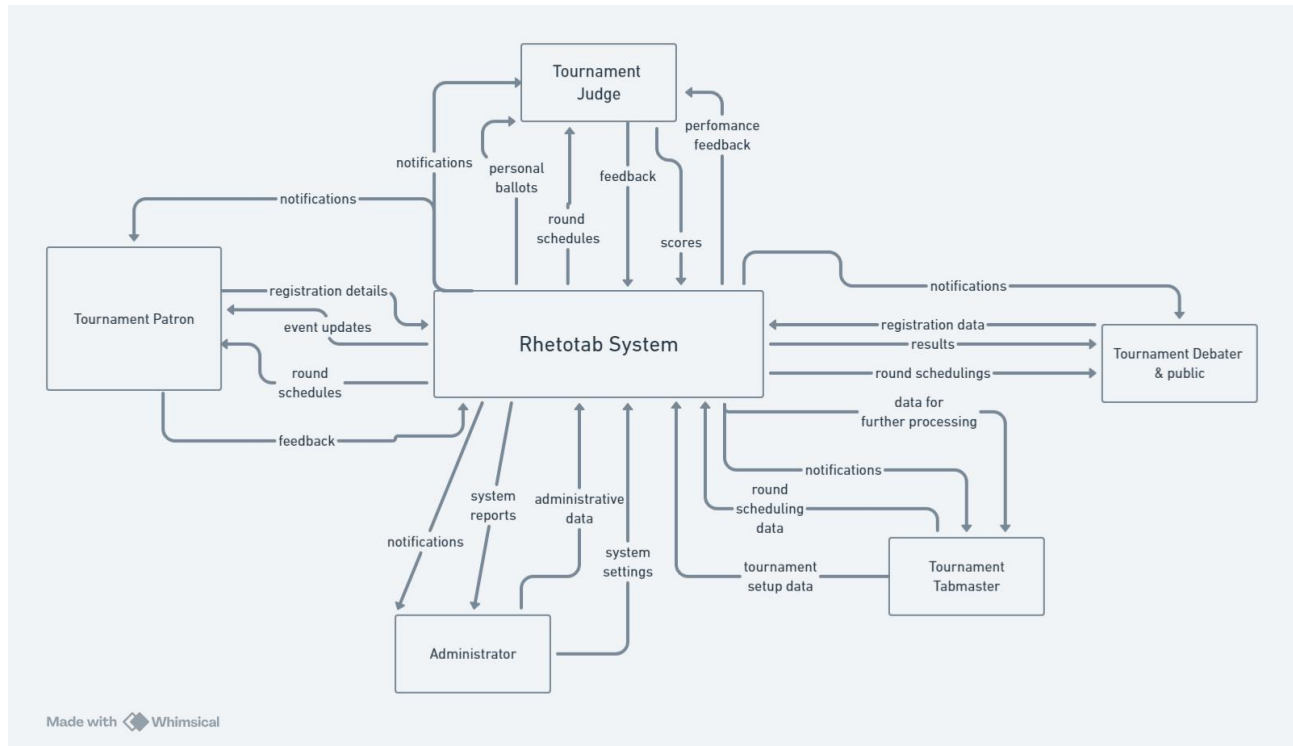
Tournament Judge

notifications

personal ballots

round schedules

feedback

scores

perfomance feedback

notifications

Tournament Patron

registration details

event updates

round schedules

feedback

Rhetotab System

notifications

registration data

results

round schedulings

Tournament Debater & public

data for further processing

notifications

round scheduling data

tournament setup data

Tournament Tabmaster

notifications

system reports

administrative data

system settings

Administrator

Made with Whimsical